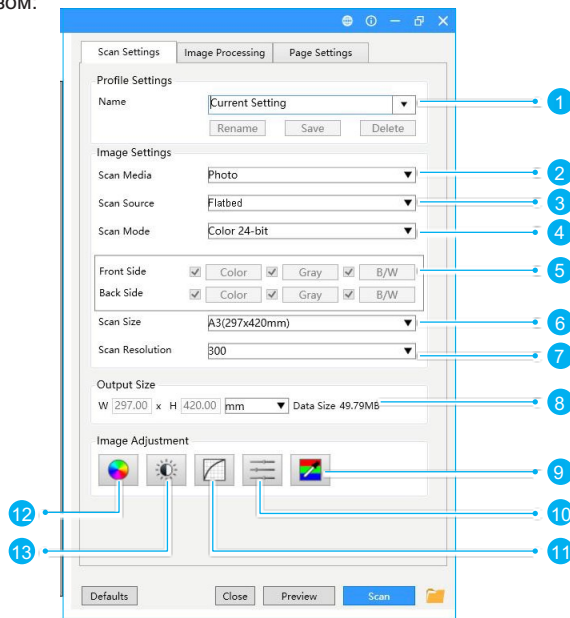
BOM.

Scan Settings | Image Processing | Page Settings

Profile Settings
Name Current Setting
Rename Save Delete

Image Settings
Scan Media Photo
Scan Source Flatbed
Scan Mode Color 24-bit

Front Side Color Gray B/W
Back Side Color Gray B/W

Scan Size A3(297x420mm)
Scan Resolution 300

Output Size
W 297.00 x H 420.00 mm Data Size 49.79MB

Image Adjustment

Defaults Close Preview Scan

1
2
3
4
5
6
7
8
9
10
11
12
13